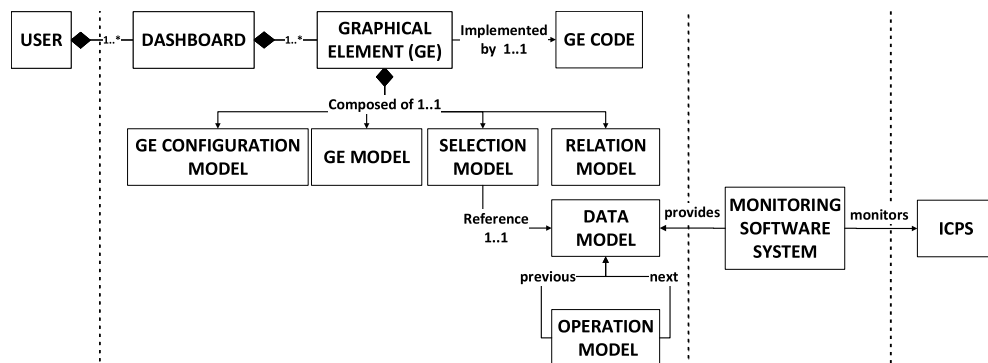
USER

1..*

DASHBOARD

1..*

GRAPHICAL ELEMENT (GE)

Implemented by 1..1

GE CODE

Composed of 1..1

GE CONFIGURATION MODEL

GE MODEL

SELECTION MODEL

RELATION MODEL

Reference 1..1

DATA MODEL

provides

MONITORING SOFTWARE SYSTEM

monitors

ICPS

previous

next

OPERATION MODEL